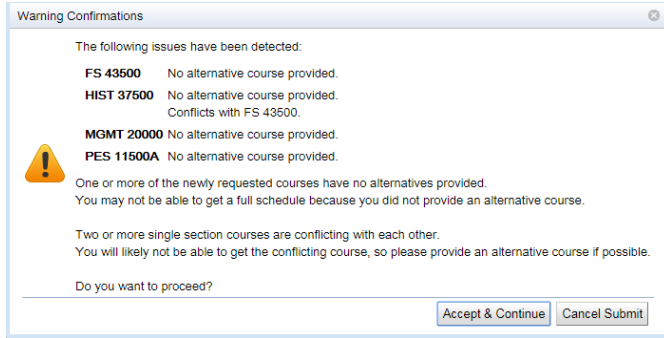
Warning Confirmations

The following issues have been detected:

| | |
|---|---|
| **FS 43500** | No alternative course provided. |
| **HIST 37500** | No alternative course provided. Conflicts with FS 43500. |
| **MGMT 20000** | No alternative course provided. |
| **PES 11500A** | No alternative course provided. |

One or more of the newly requested courses have no alternatives provided.
You may not be able to get a full schedule because you did not provide an alternative course.

Two or more single section courses are conflicting with each other.
You will likely not be able to get the conflicting course, so please provide an alternative course if possible.

Do you want to proceed?

Accept & Continue Cancel Submit